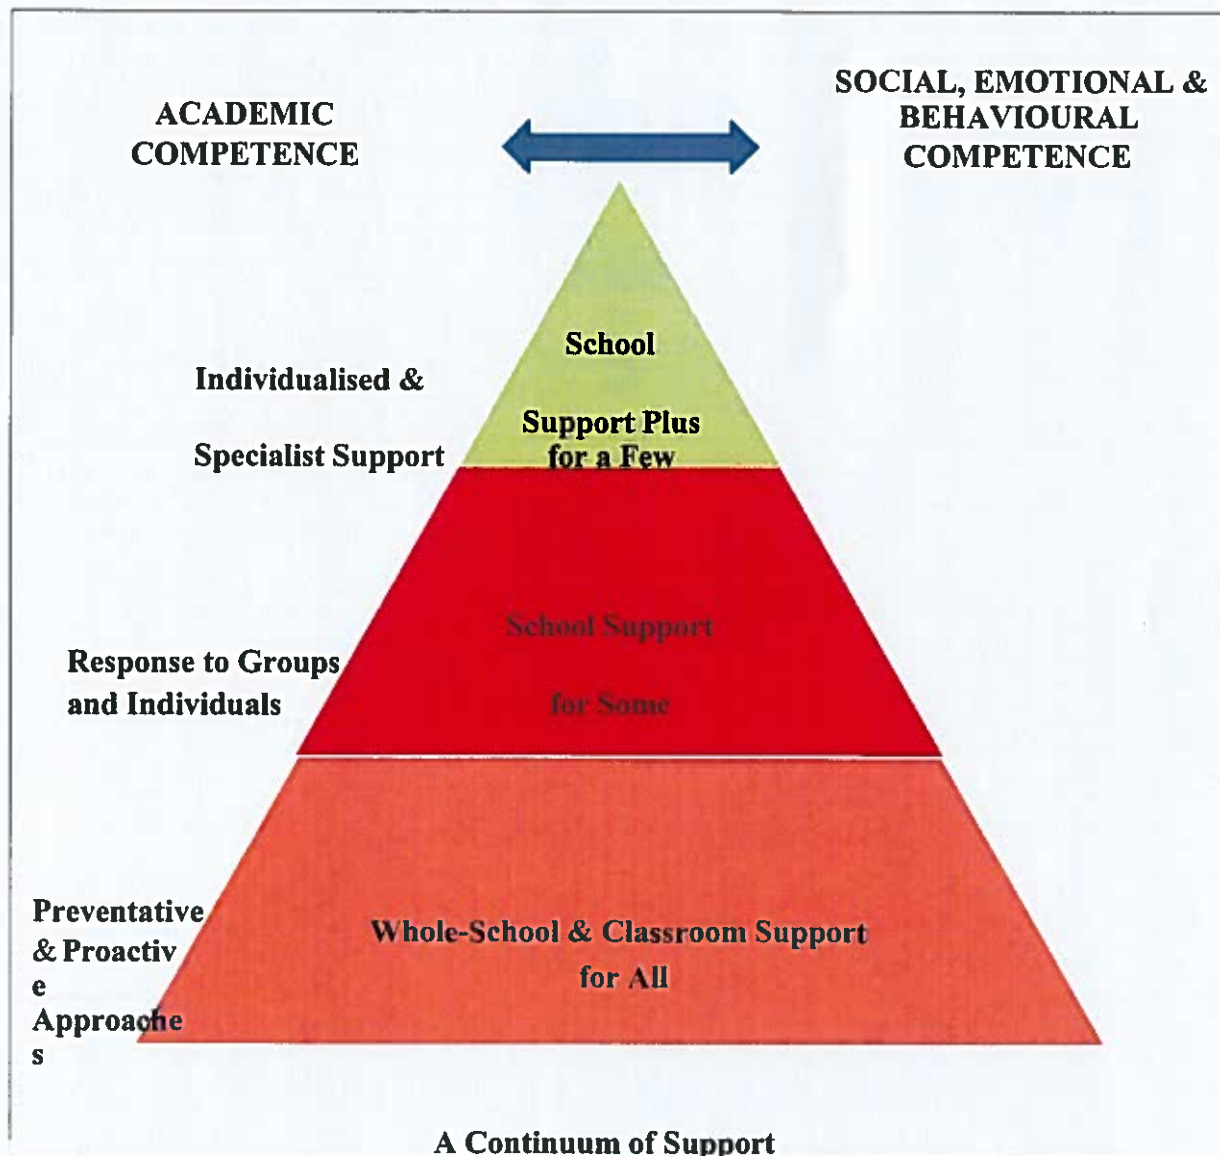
ACADEMIC COMPETENCE

SOCIAL, EMOTIONAL & BEHAVIOURAL COMPETENCE

School

Support Plus for a Few

Individualised &

Specialist Support

School Support

for Some

Response to Groups and Individuals

Whole-School & Classroom Support

for All

Preventative & Proactiv e Approache s

A Continuum of Support